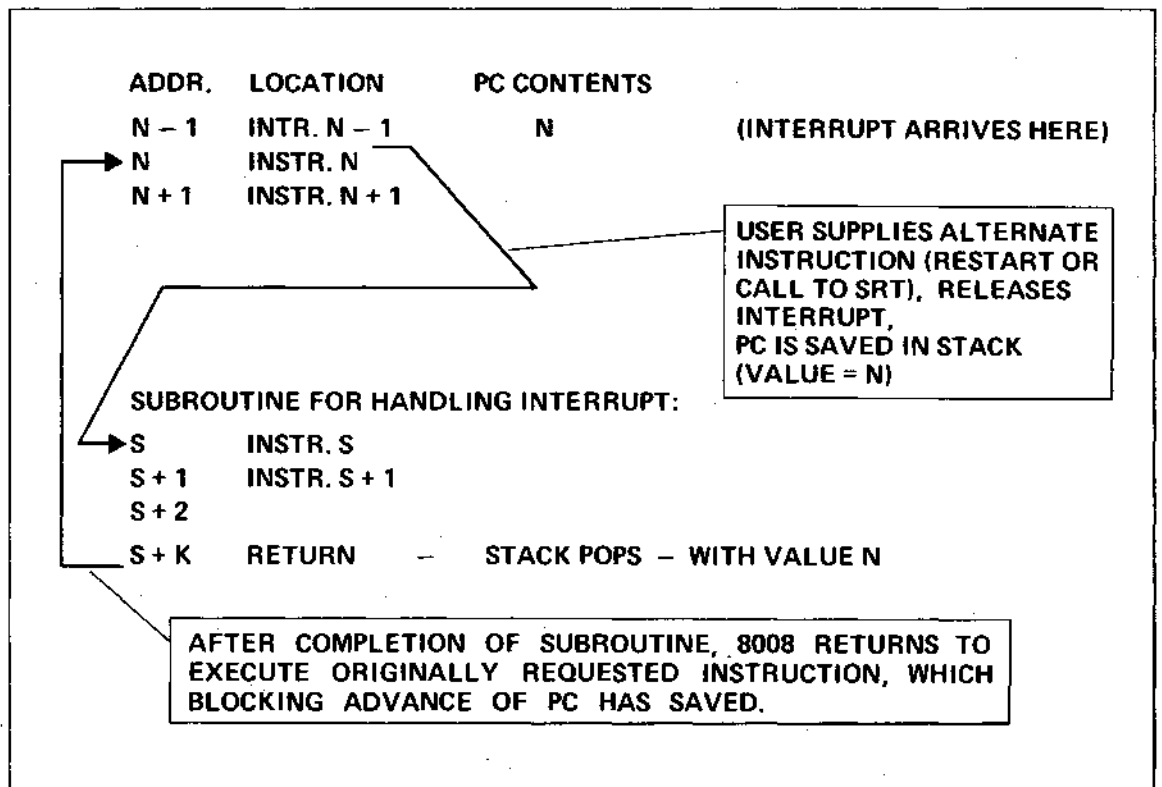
ADDR. LOCATION PC CONTENTS

N – 1 INTR. N – 1 N (INTERRUPT ARRIVES HERE)
N INSTR. N
N + 1 INSTR. N + 1

USER SUPPLIES ALTERNATE INSTRUCTION (RESTART OR CALL TO SRT), RELEASES INTERRUPT,
PC IS SAVED IN STACK (VALUE = N)

SUBROUTINE FOR HANDLING INTERRUPT:

S INSTR. S
S + 1 INSTR. S + 1
S + 2
S + K RETURN – STACK POPS – WITH VALUE N

AFTER COMPLETION OF SUBROUTINE, 8008 RETURNS TO EXECUTE ORIGINALLY REQUESTED INSTRUCTION, WHICH BLOCKING ADVANCE OF PC HAS SAVED.